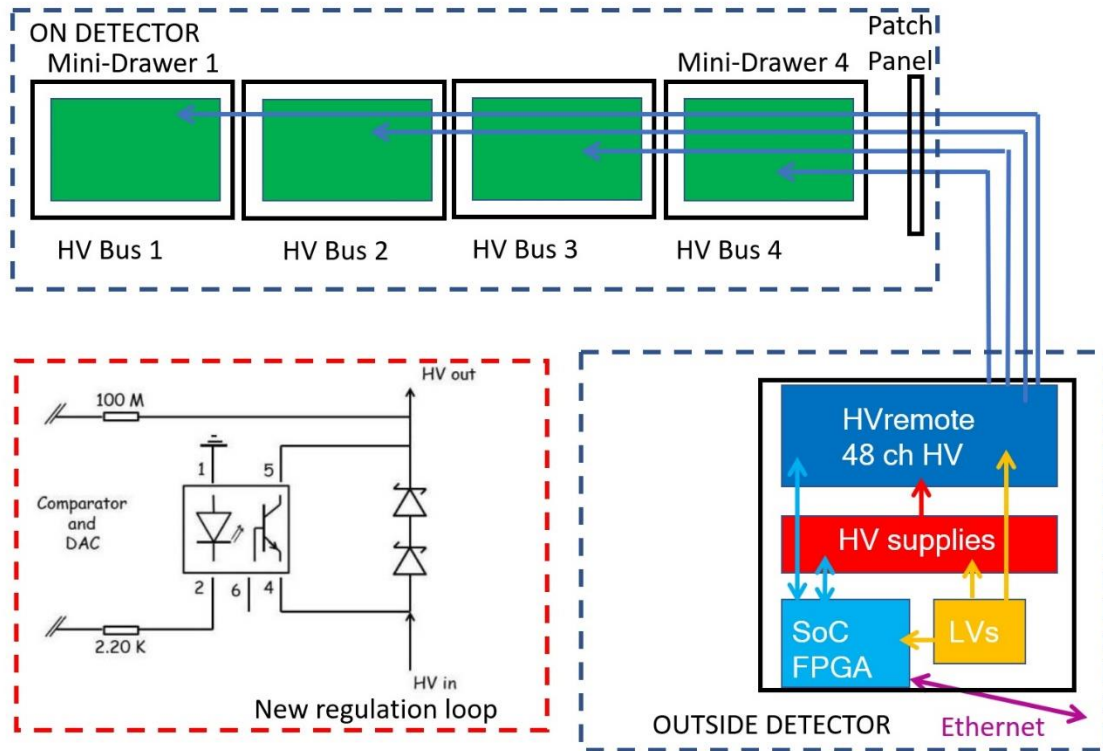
ON DETECTOR

Mini-Drawer 1

Mini-Drawer 4

Patch Panel

HV Bus 1

HV Bus 2

HV Bus 3

HV Bus 4

HV out

100 M

1

5

Comparator and DAC

2

6

4

2.20 K

HV in

New regulation loop

HVremote 48 ch HV

HV supplies

SoC FPGA

LVs

OUTSIDE DETECTOR

Ethernet